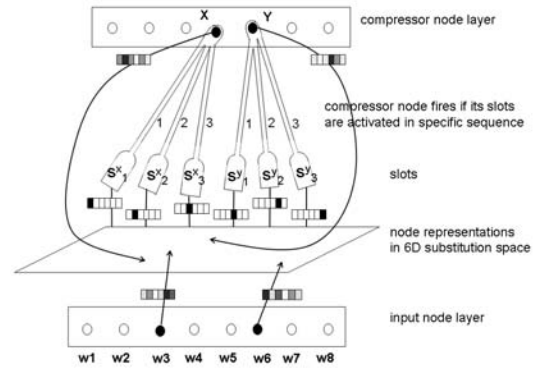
X Y

compressor node layer

compressor node fires if its slots are activated in specific sequence

1 2 3 1 2 3

$S^x_1$ $S^x_2$ $S^x_3$ $S^y_1$ $S^y_2$ $S^y_3$

slots

node representations in 6D substitution space

input node layer

w1 w2 w3 w4 w5 w6 w7 w8